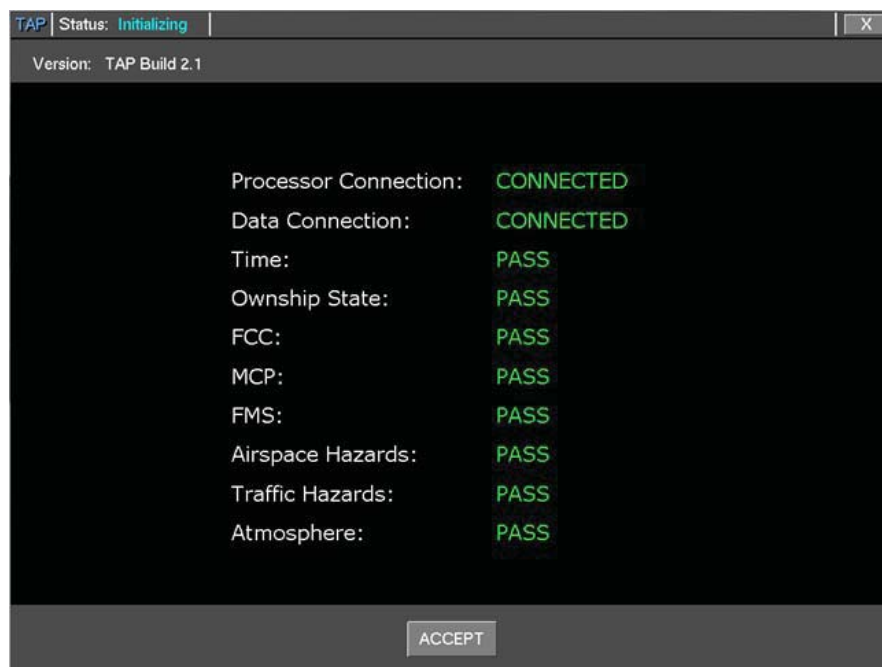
TAP | Status: Initializing | X

Version: TAP Build 2.1

| | |
|---|---|
| Processor Connection: | CONNECTED |
| Data Connection: | CONNECTED |
| Time: | PASS |
| Ownship State: | PASS |
| FCC: | PASS |
| MCP: | PASS |
| FMS: | PASS |
| Airspace Hazards: | PASS |
| Traffic Hazards: | PASS |
| Atmosphere: | PASS |

ACCEPT